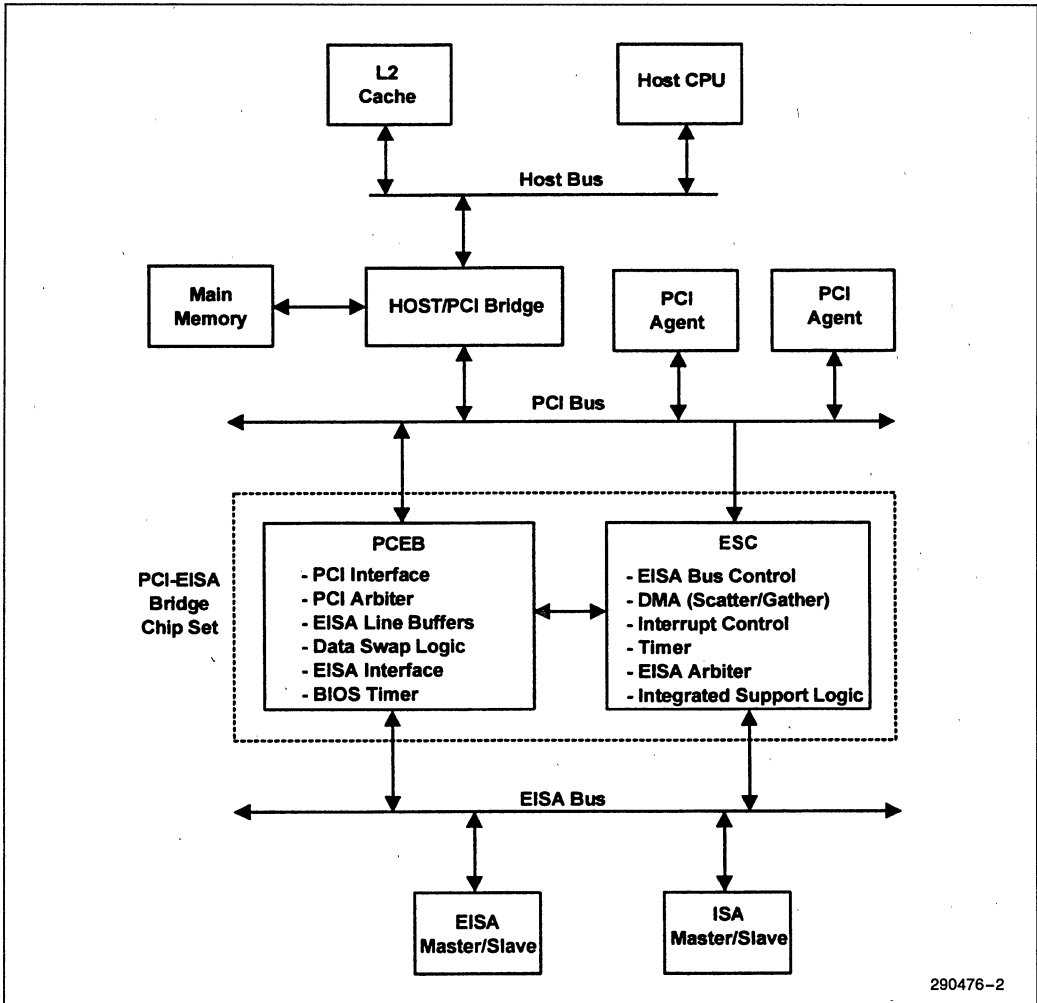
L2
Cache

Host CPU

Host Bus

Main
Memory

HOST/PCI Bridge

PCI
Agent

PCI
Agent

PCI Bus

PCI-EISA
Bridge
Chip Set

PCEB
- PCI Interface
- PCI Arbiter
- EISA Line Buffers
- Data Swap Logic
- EISA Interface
- BIOS Timer

ESC
- EISA Bus Control
- DMA (Scatter/Gather)
- Interrupt Control
- Timer
- EISA Arbiter
- Integrated Support Logic

EISA Bus

EISA
Master/Slave

ISA
Master/Slave

290476-2